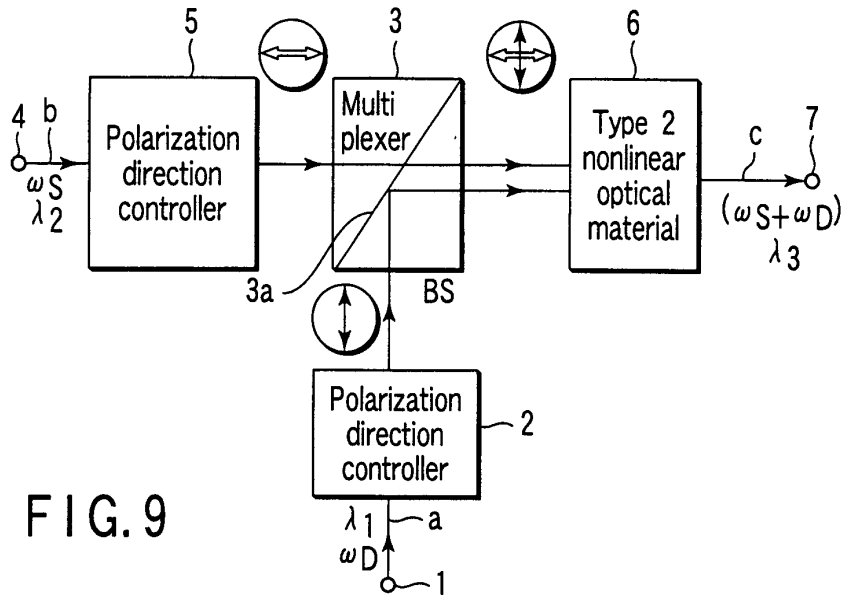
5

3

6

4

b

$\omega S$
$\lambda_2$

Polarization direction controller

Multi plexer

3a

BS

Type 2 nonlinear optical material

c

7

$(\omega S+\omega D)$
$\lambda_3$

Polarization direction controller

2

$\lambda_1$

a

$\omega D$

1

FIG. 9